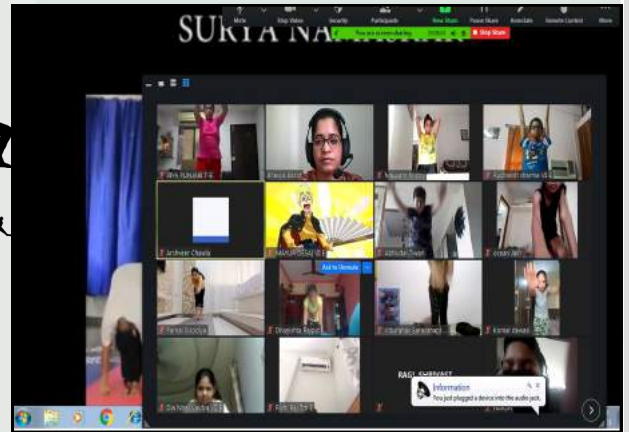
SURYA NAMASKAR

Mute Stop Video Security Participants New Share Pause Share Annotate Remote Control More

You are screen sharing Stop Share

Arya Kalsekar 7-B

Khanak Aurora

Ardhveer Chawla

Add to Remote

Dhaanvita Rajput

Komal Jawed

RAGI SHRIVAST

Information

You just plugged a device into the audio jack.